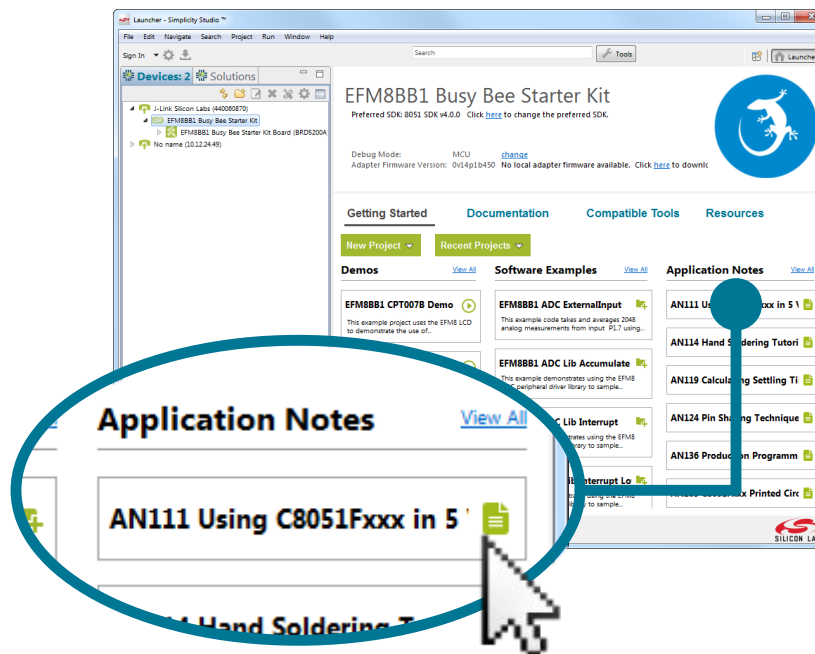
Launcher - Simplicity Studio ™

File Edit Navigate Search Project Run Window Help

Sign In

Search

Tools

Launcher

Devices: 2 Solutions

J-Link Silicon Labs (440060870)
EFM8BB1 Busy Bee Starter Kit
EFM8BB1 Busy Bee Starter Kit Board (BRD5200A
No name (10.12.24.49)

EFM8BB1 Busy Bee Starter Kit

Preferred SDK: 8051 SDK v4.0.0 Click here to change the preferred SDK.

Debug Mode: MCU change
Adapter Firmware Version: 0v14p1b450 No local adapter firmware available. Click here to downlo

Getting Started Documentation Compatible Tools Resources

New Project Recent Projects

Demos View All

EFM8BB1 CPT007B Demo
This example project uses the EFM8 LCD to demonstrate the use of...

Software Examples View All

EFM8BB1 ADC ExternalInput
This example code takes and averages 2048 analog measurements from input P1.7 using...

EFM8BB1 ADC Lib Accumulate
This example demonstrates using the EFM8 peripheral driver library to sample...

C Lib Interrupt
using the EFM8 to sample...

Interrupt Lo
to sample...

Application Notes View All

AN111 U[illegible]xx in 5 V

AN114 Hand Soldering Tutori

AN119 Calculating Settling Ti

AN124 Pin Sharing Technique

AN136 Production Programm

Printed Circ

SILICON LA

Application Notes View All

AN111 Using C8051Fxxx in 5

Hand Soldering T